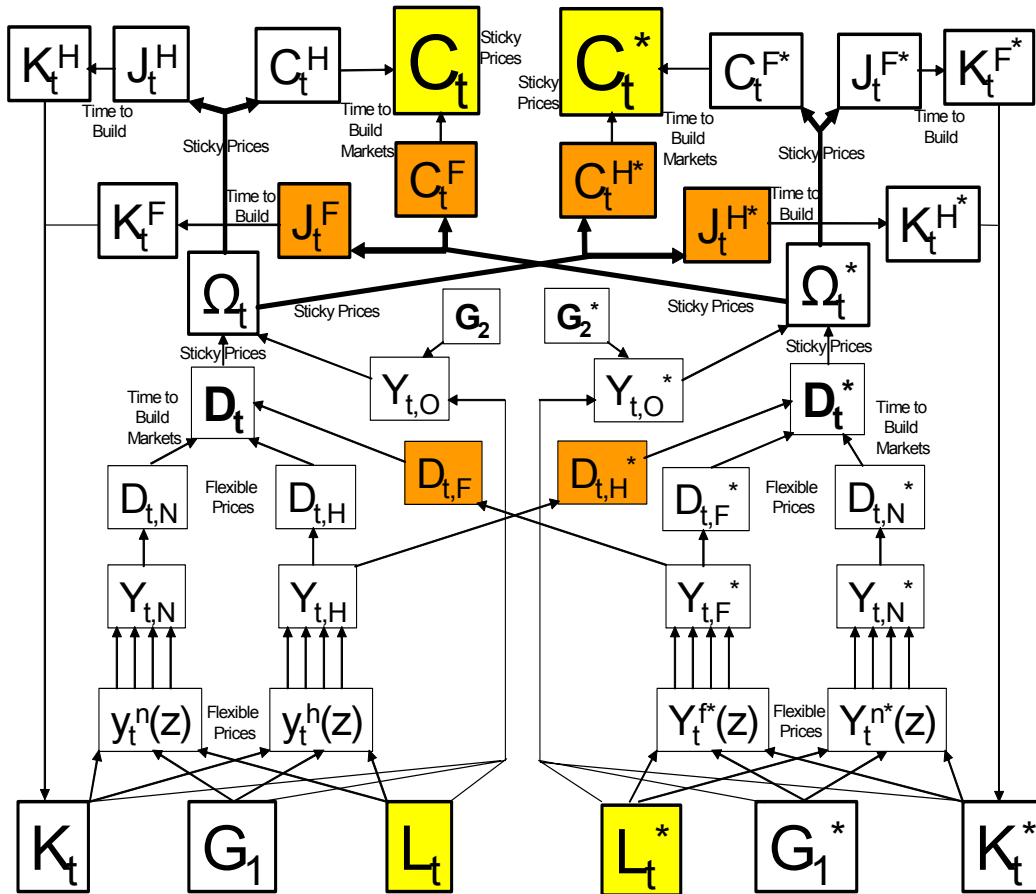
$K_t^H$ $J_t^H$ $C_t^H$ Sticky Prices $C_t$ Sticky Prices $C_t^*$ $C_t^{F*}$ $J_t^{F*}$ $K_t^{F*}$

Time to Build

Time to Build Markets

Time to Build Markets

Time to Build

Sticky Prices

Sticky Prices

$C_t^F$ $C_t^{H*}$

$K_t^F$ Time to Build $J_t^F$ $J_t^{H*}$ Time to Build $K_t^{H*}$

$\Omega_t$ Sticky Prices Sticky Prices $\Omega_t^*$

$G_2$ $G_2^*$

Sticky Prices Sticky Prices

$Y_{t,O}$ $Y_{t,O}^*$

Time to Build Markets $D_t$ $D_t^*$ Time to Build Markets

$D_{t,F}$ $D_{t,H}^*$

$D_{t,N}$ Flexible Prices $D_{t,H}$ $D_{t,F}^*$ Flexible Prices $D_{t,N}^*$

$Y_{t,N}$ $Y_{t,H}$ $Y_{t,F}^*$ $Y_{t,N}^*$

$y_t^n(z)$ Flexible Prices $y_t^h(z)$ $Y_t^{f*}(z)$ Flexible Prices $Y_t^{n*}(z)$

$K_t$ $G_1$ $L_t$ $L_t^*$ $G_1^*$ $K_t^*$